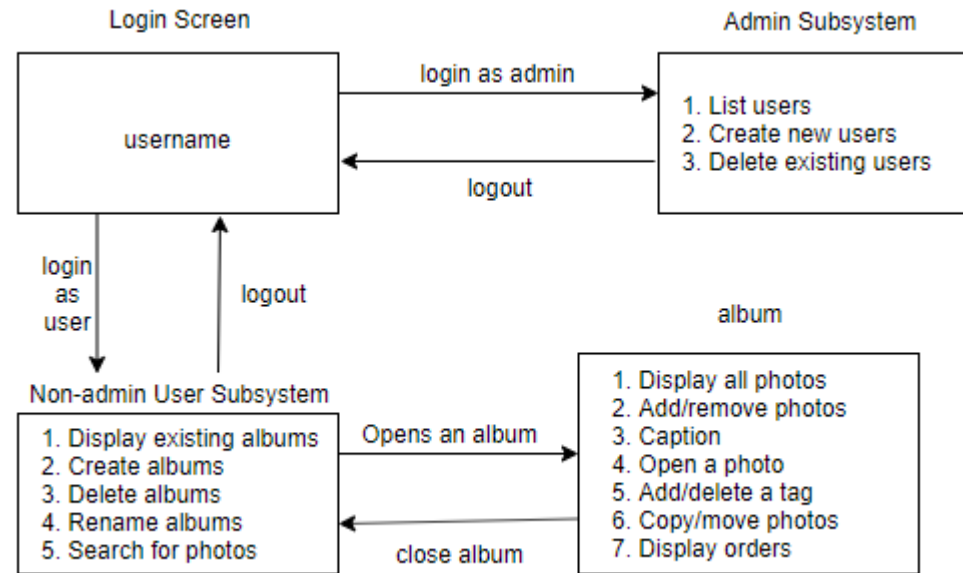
Login Screen

username

login as admin

logout

Admin Subsystem

1. List users
2. Create new users
3. Delete existing users

login as user

logout

Non-admin User Subsystem

1. Display existing albums
2. Create albums
3. Delete albums
4. Rename albums
5. Search for photos

Opens an album

close album

album

1. Display all photos
2. Add/remove photos
3. Caption
4. Open a photo
5. Add/delete a tag
6. Copy/move photos
7. Display orders